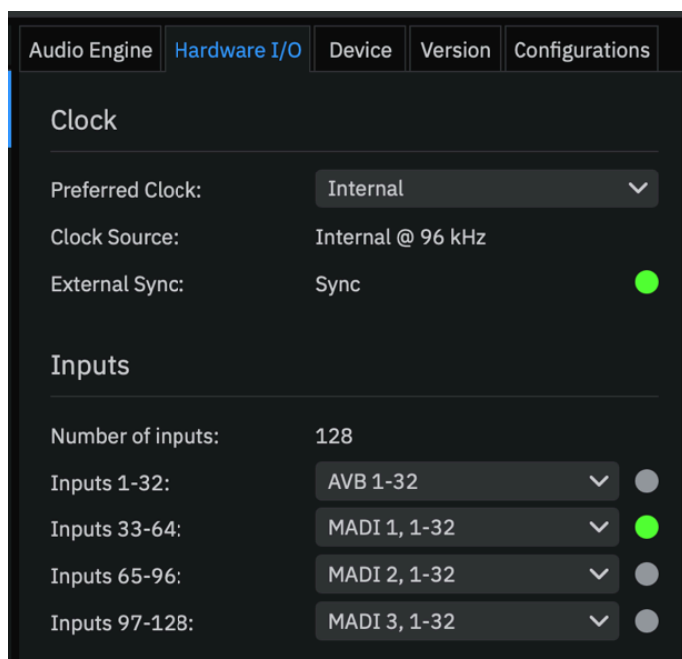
Audio Engine | Hardware I/O | Device | Version | Configurations

Clock

Preferred Clock: Internal

Clock Source: Internal @ 96 kHz

External Sync: Sync

Inputs

Number of inputs: 128

Inputs 1-32: AVB 1-32

Inputs 33-64: MADI 1, 1-32

Inputs 65-96: MADI 2, 1-32

Inputs 97-128: MADI 3, 1-32